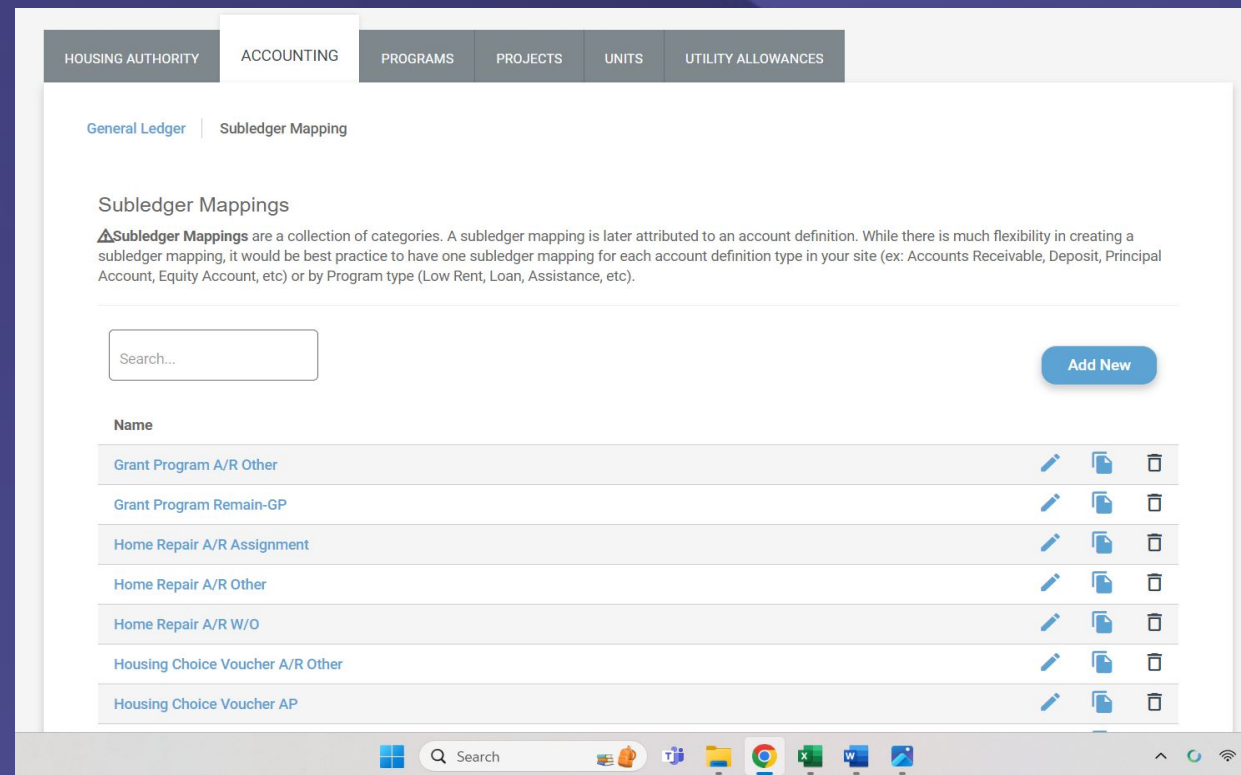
HOUSING AUTHORITY ACCOUNTING PROGRAMS PROJECTS UNITS UTILITY ALLOWANCES

General Ledger | Subledger Mapping

Subledger Mappings

⚠**Subledger Mappings** are a collection of categories. A subledger mapping is later attributed to an account definition. While there is much flexibility in creating a subledger mapping, it would be best practice to have one subledger mapping for each account definition type in your site (ex: Accounts Receivable, Deposit, Principal Account, Equity Account, etc) or by Program type (Low Rent, Loan, Assistance, etc).

Search...

Add New

| Name |
|---|
| Grant Program A/R Other |
| Grant Program Remain-GP |
| Home Repair A/R Assignment |
| Home Repair A/R Other |
| Home Repair A/R W/O |
| Housing Choice Voucher A/R Other |
| Housing Choice Voucher AP |

Search